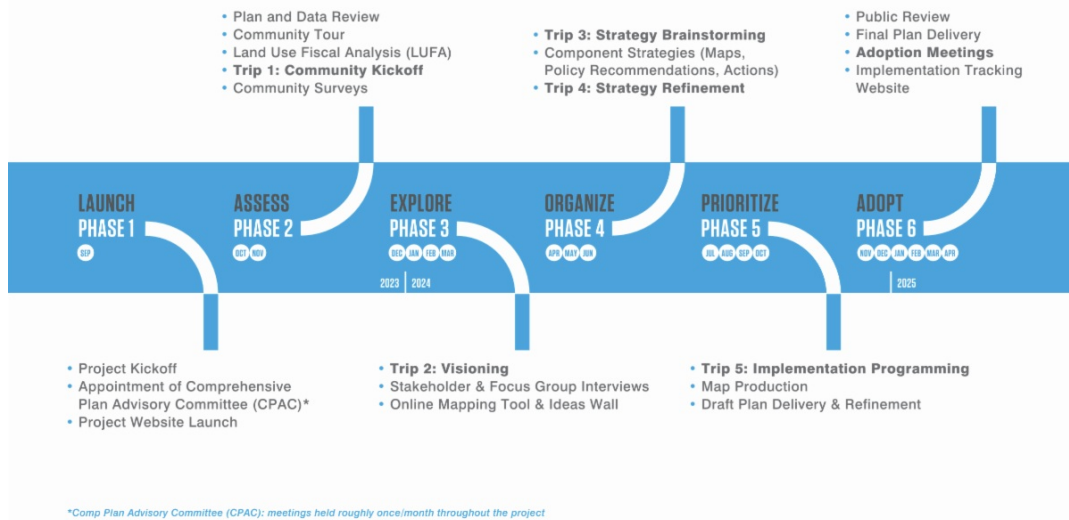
• Plan and Data Review
• Community Tour
• Land Use Fiscal Analysis (LUFA)
• **Trip 1: Community Kickoff**
• Community Surveys

• **Trip 3: Strategy Brainstorming**
• Component Strategies (Maps, Policy Recommendations, Actions)
• **Trip 4: Strategy Refinement**

• Public Review
• Final Plan Delivery
• **Adoption Meetings**
• Implementation Tracking Website

LAUNCH
PHASE 1
SEP

ASSESS
PHASE 2
OCT NOV

EXPLORE
PHASE 3
DEC JAN FEB MAR
2023 | 2024

ORGANIZE
PHASE 4
APR MAY JUN

PRIORITIZE
PHASE 5
JUL AUG SEP OCT

ADOPT
PHASE 6
NOV DEC JAN FEB MAR APR
2025

• Project Kickoff
• Appointment of Comprehensive Plan Advisory Committee (CPAC)*
• Project Website Launch

• **Trip 2: Visioning**
• Stakeholder & Focus Group Interviews
• Online Mapping Tool & Ideas Wall

• **Trip 5: Implementation Programming**
• Map Production
• Draft Plan Delivery & Refinement

*Comp Plan Advisory Committee (CPAC): meetings held roughly once/month throughout the project